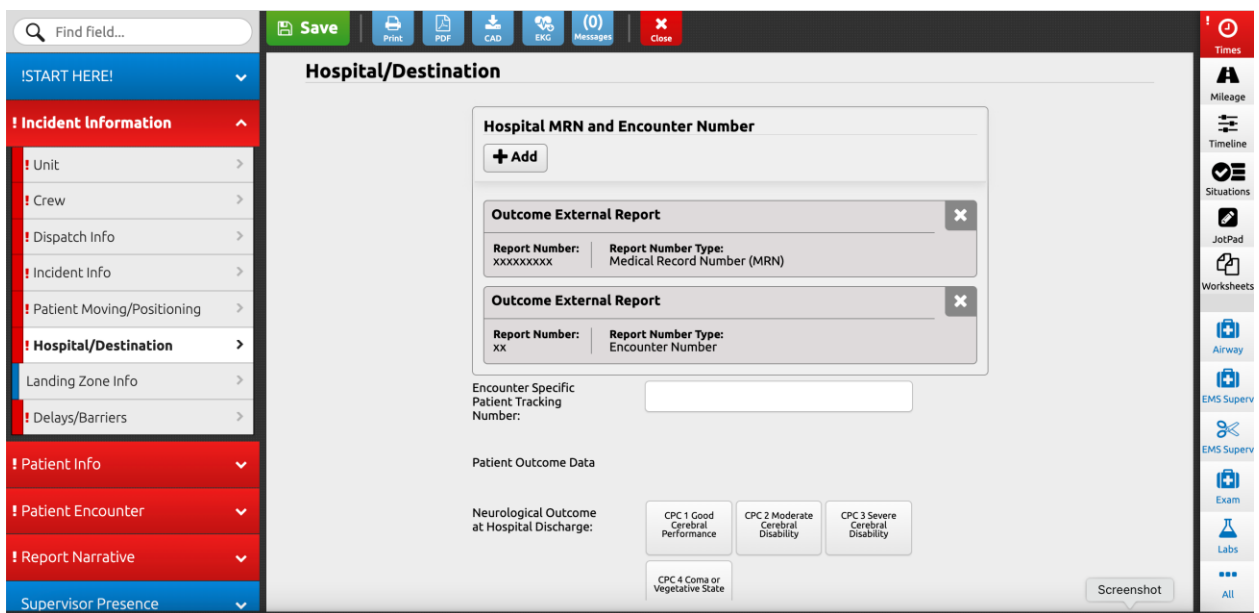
Find field...

!START HERE!

! Incident Information

! Unit

! Crew

! Dispatch Info

! Incident Info

! Patient Moving/Positioning

! Hospital/Destination

Landing Zone Info

! Delays/Barriers

! Patient Info

! Patient Encounter

! Report Narrative

Supervisor Presence

Save

Print

PDF

CAD

EKG

(0) Messages

Close

Hospital/Destination

Hospital MRN and Encounter Number

Add

Outcome External Report

Report Number: xxxxxxxxx

Report Number Type: Medical Record Number (MRN)

Outcome External Report

Report Number: xx

Report Number Type: Encounter Number

Encounter Specific Patient Tracking Number:

Patient Outcome Data

Neurological Outcome at Hospital Discharge:

CPC 1 Good Cerebral Performance

CPC 2 Moderate Cerebral Disability

CPC 3 Severe Cerebral Disability

CPC 4 Coma or Vegetative State

Screenshot

! Times

Mileage

Timeline

Situations

JotPad

Worksheets

Airway

EMS Superv

EMS Superv

Exam

Labs

All